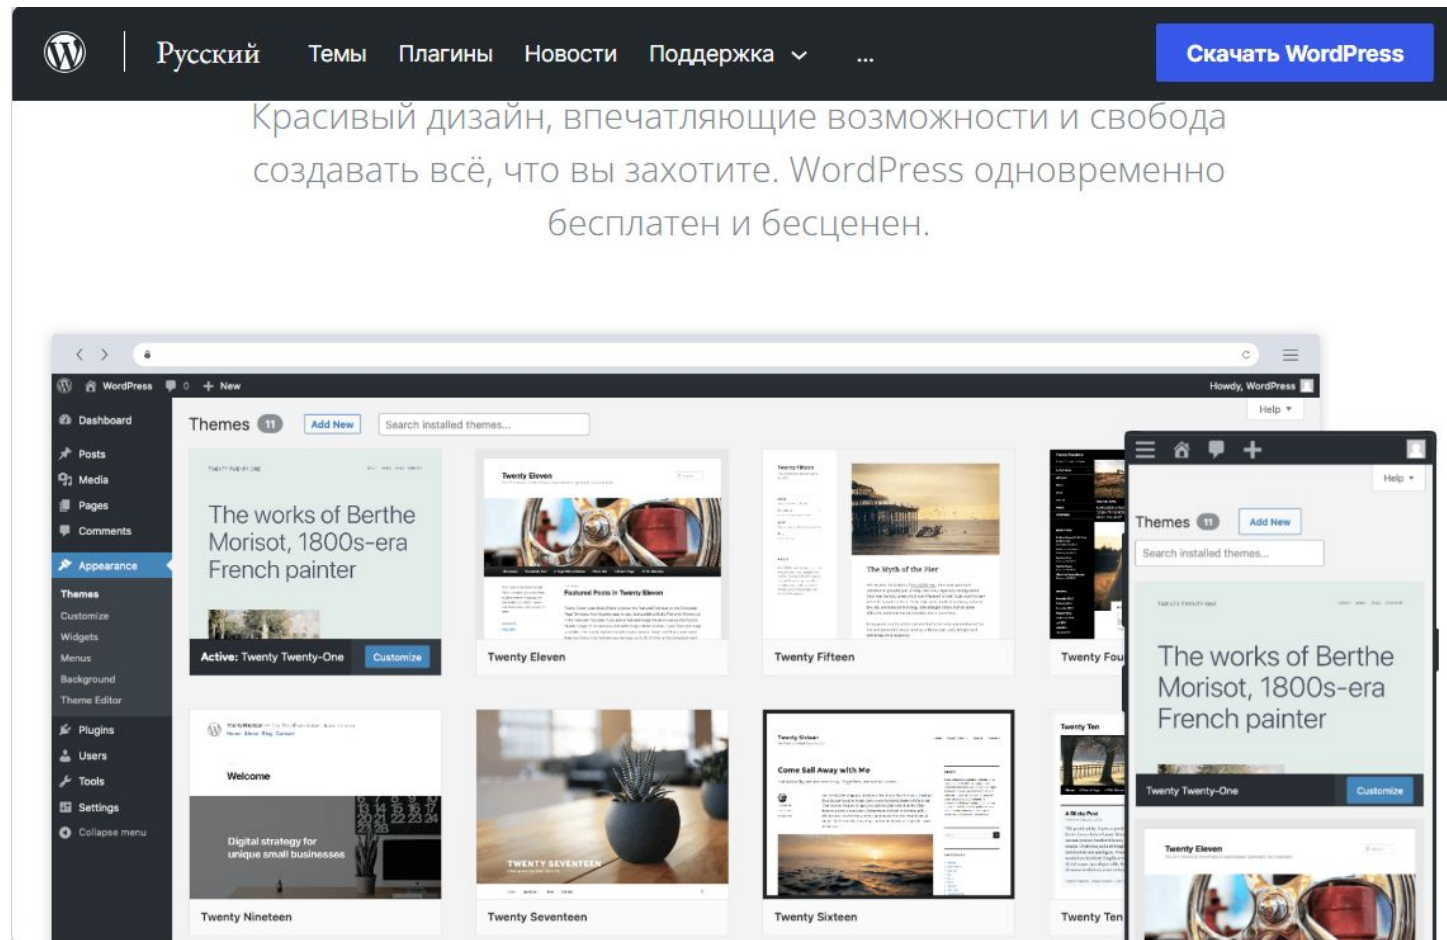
Русский Темы Плагины Новости Поддержка ... Скачать WordPress

Красивый дизайн, впечатляющие возможности и свобода создавать всё, что вы захотите. WordPress одновременно бесплатен и бесценен.

WordPress 0 + New Howdy, WordPress

Dashboard
Posts
Media
Pages
Comments
Appearance
Themes
Customize
Widgets
Menus
Background
Theme Editor
Plugins
Users
Tools
Settings
Collapse menu

Themes 11 Add New Search installed themes...

Help

The works of Berthe Morisot, 1800s-era French painter

Active: Twenty Twenty-One Customize

Twenty Eleven

Twenty Fifteen

The Myth of the Pier

Twenty Fou

Welcome

Digital strategy for unique small businesses

Twenty Nineteen

TWENTY SEVENTEEN

Twenty Seventeen

Come Sail Away with Me

Twenty Sixteen

Twenty Ten

Help

Themes 11 Add New

Search installed themes...

The works of Berthe Morisot, 1800s-era French painter

Twenty Twenty-One Customize

Twenty Eleven